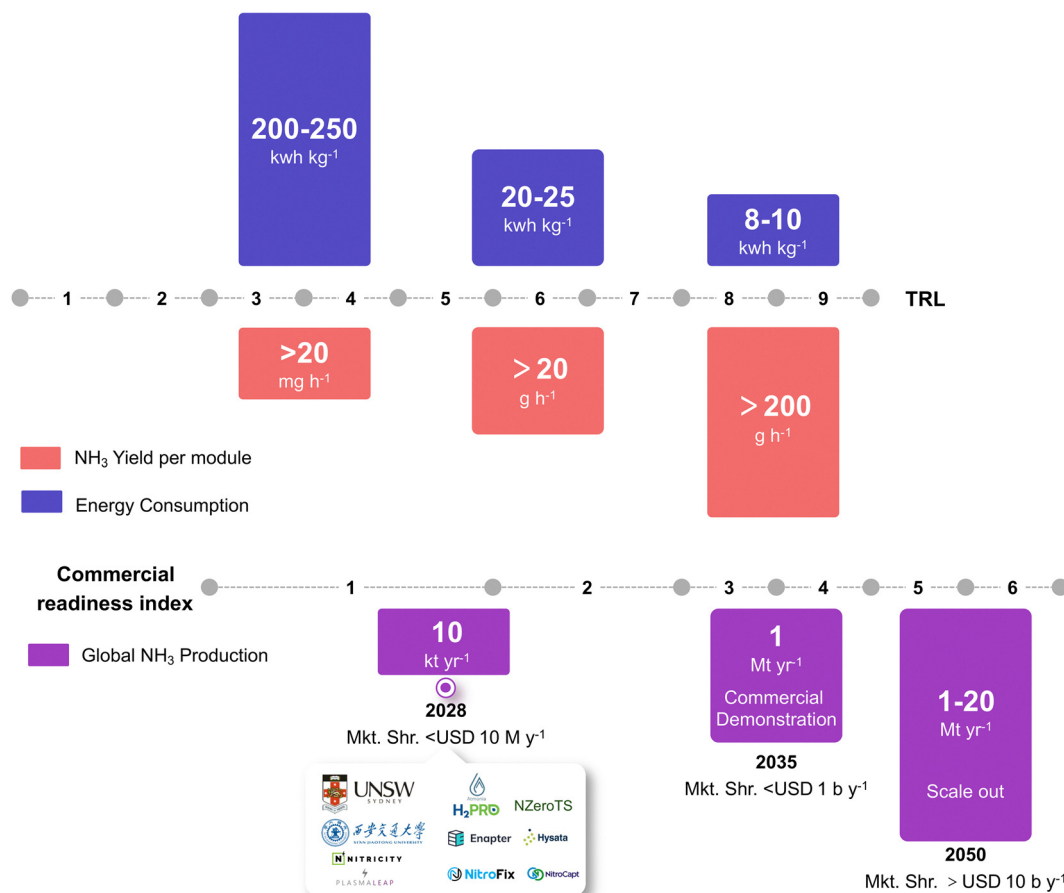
200-250
kwh $kg^{-1}$

20-25
kwh $kg^{-1}$

8-10
kwh $kg^{-1}$

1 2 3 4 5 6 7 8 9 TRL

>20
mg $h^{-1}$

> 20
g $h^{-1}$

> 200
g $h^{-1}$

$NH_3$ Yield per module

Energy Consumption

Commercial readiness index

1 2 3 4 5 6

Global $NH_3$ Production

10
kt $yr^{-1}$

2028
Mkt. Shr. <USD 10 M $y^{-1}$

1
Mt $yr^{-1}$
Commercial Demonstration

2035
Mkt. Shr. <USD 1 b $y^{-1}$

1-20
Mt $yr^{-1}$

Scale out

2050
Mkt. Shr. > USD 10 b $y^{-1}$

UNSW SYDNEY
西安交通大學 XI'AN JIAOTONG UNIVERSITY
NITRICITY
PLASMALEAP
H2PRO
NZeroTS
Enapter
Hysata
NitroFix
NitroCapt